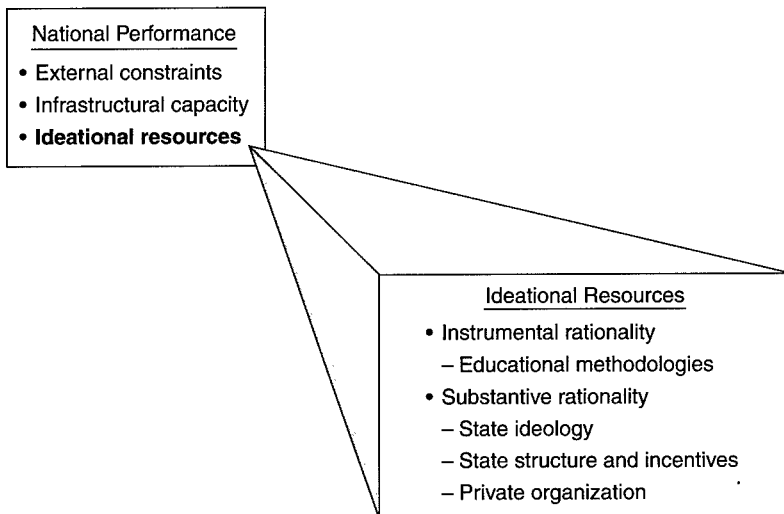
National Performance

• External constraints
• Infrastructural capacity
• **Ideational resources**

Ideational Resources

• Instrumental rationality
– Educational methodologies
• Substantive rationality
– State ideology
– State structure and incentives
– Private organization